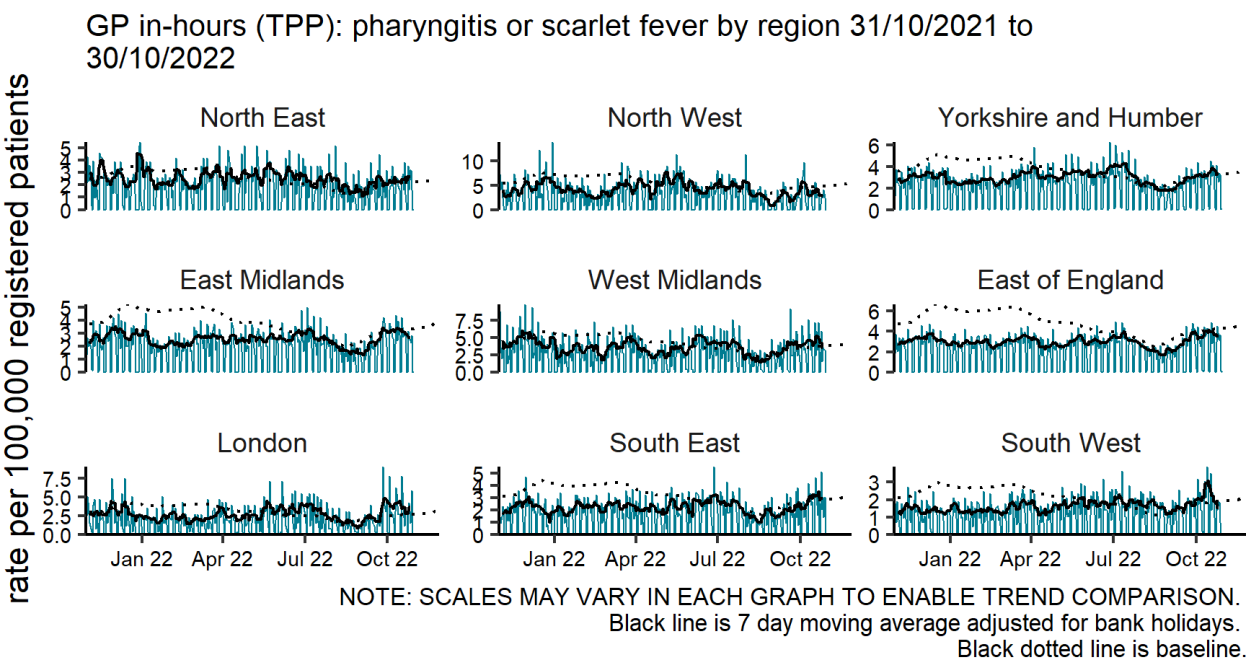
GP in-hours (TPP): pharyngitis or scarlet fever by region 31/10/2021 to 30/10/2022

rate per 100,000 registered patients

North East
5
4
3
2
1
0

North West
10
5
0

Yorkshire and Humber
6
4
2
0

East Midlands
5
4
3
2
1
0

West Midlands
7.5
5.0
2.5
0.0

East of England
6
4
2
0

London
7.5
5.0
2.5
0.0
Jan 22
Apr 22
Jul 22
Oct 22

South East
5
4
3
2
1
0
Jan 22
Apr 22
Jul 22
Oct 22

South West
3
2
1
0
Jan 22
Apr 22
Jul 22
Oct 22

NOTE: SCALES MAY VARY IN EACH GRAPH TO ENABLE TREND COMPARISON.
Black line is 7 day moving average adjusted for bank holidays.
Black dotted line is baseline.